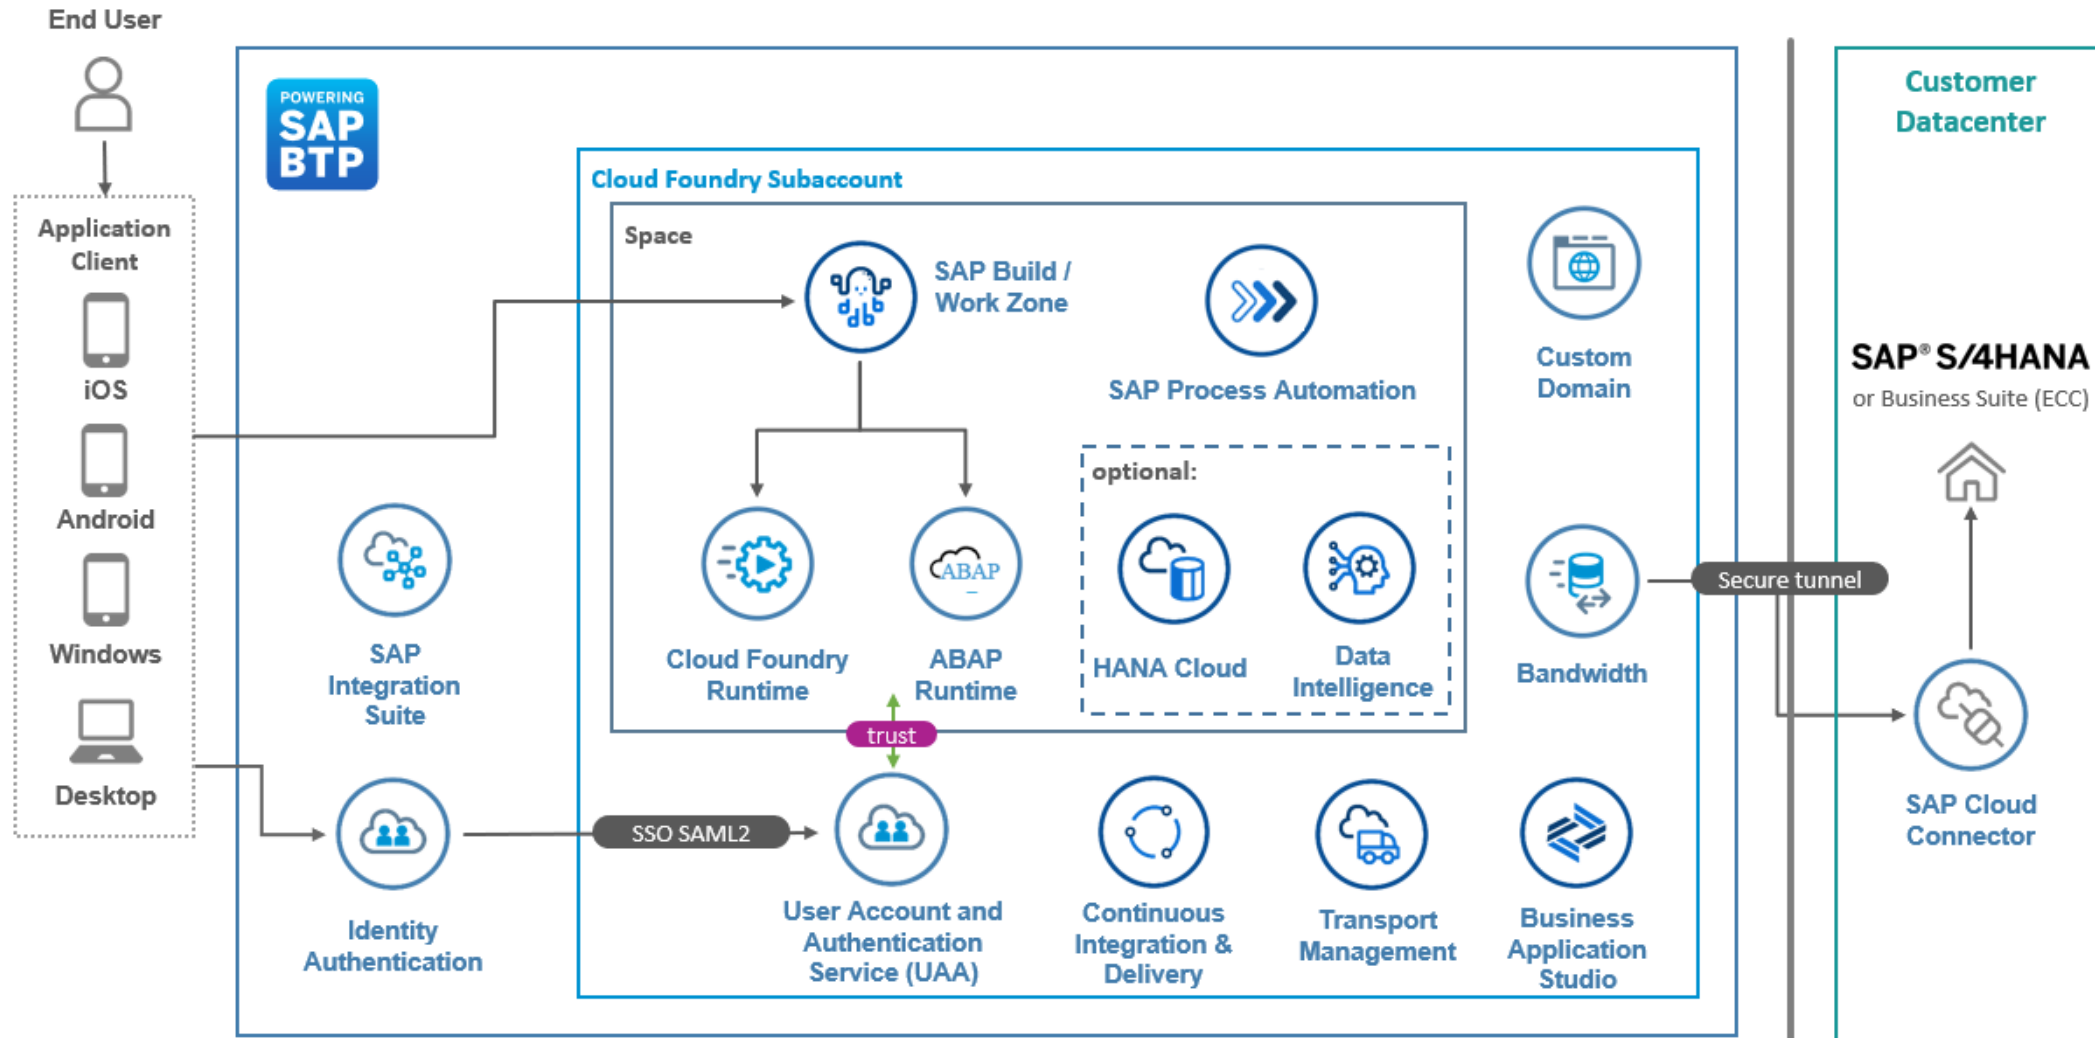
End User

Application Client

iOS

Android

Windows

Desktop

POWERING SAP BTP

Cloud Foundry Subaccount

Space

SAP Build / Work Zone

SAP Process Automation

Custom Domain

optional:

Cloud Foundry Runtime

ABAP

ABAP Runtime

HANA Cloud

Data Intelligence

Bandwidth

SAP Integration Suite

trust

Identity Authentication

SSO SAML2

User Account and Authentication Service (UAA)

Continuous Integration & Delivery

Transport Management

Business Application Studio

Secure tunnel

Customer Datacenter

SAP® S/4HANA

or Business Suite (ECC)

SAP Cloud Connector